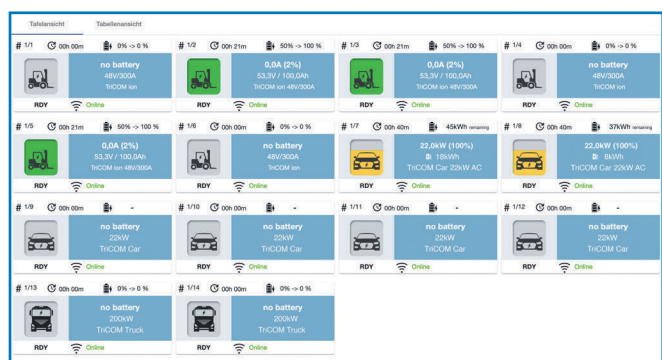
Tafelansicht Tabellenansicht

# 1/1 00h 00m 0% -> 0 %
no battery
48V/300A
TriCOM ion
RDY Online

# 1/2 00h 21m 50% -> 100 %
0,0A (2%)
53,3V / 100,0Ah
TriCOM ion 48V/300A
RDY Online

# 1/3 00h 21m 50% -> 100 %
0,0A (2%)
53,3V / 100,0Ah
TriCOM ion 48V/300A
RDY Online

# 1/4 00h 00m 0% -> 0 %
no battery
48V/300A
TriCOM ion
RDY Online

# 1/5 00h 21m 50% -> 100 %
0,0A (2%)
53,3V / 100,0Ah
TriCOM ion 48V/300A
RDY Online

# 1/6 00h 00m 0% -> 0 %
no battery
48V/300A
TriCOM ion
RDY Online

# 1/7 00h 40m 45kWh remaining
22,0kW (100%)
18kWh
TriCOM Car 22kW AC
RDY Online

# 1/8 00h 40m 37kWh remaining
22,0kW (100%)
8kWh
TriCOM Car 22kW AC
RDY Online

# 1/9 00h 00m -
no battery
22kW
TriCOM Car
RDY Online

# 1/10 00h 00m -
no battery
22kW
TriCOM Car
RDY Online

# 1/11 00h 00m -
no battery
22kW
TriCOM Car
RDY Online

# 1/12 00h 00m -
no battery
22kW
TriCOM Car
RDY Online

# 1/13 00h 00m 0% -> 0 %
no battery
200kW
TriCOM Truck
RDY Online

# 1/14 00h 00m 0% -> 0 %
no battery
200kW
TriCOM Truck
RDY Online